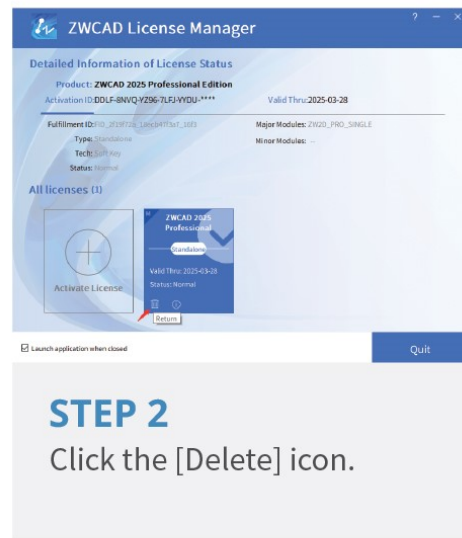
ZWCAD License Manager

? — ×

Detailed Information of License Status

Product: ZWCAD 2025 Professional Edition

Activation ID:DDLF-8NVQ-YZ96-7LFJ-YYDU-****

Valid Thru:2025-03-28

Fulfillment ID: FID_2f39f72a_18ec047f3a7_10f3

Type: Standalone

Tech: Soft Key

Status: Normal

Major Modules: ZW20_PRO_SINGLE

Minor Modules: --

All licenses (1)

Activate License

ZWCAD 2025 Professional

Standalone

Valid Thru: 2025-03-28

Status: Normal

Return

Launch application when closed

Quit

STEP 2

Click the [Delete] icon.